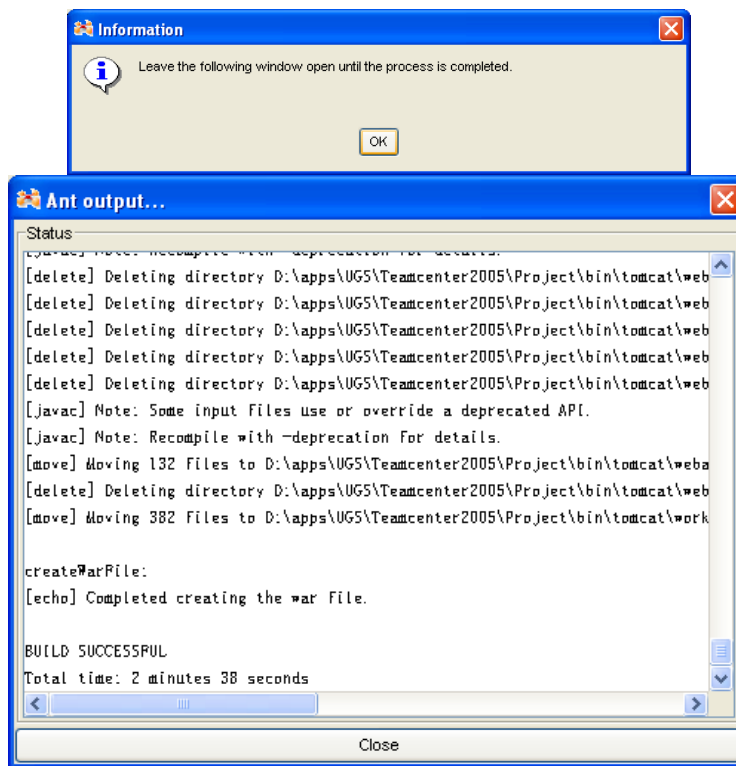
Information

Leave the following window open until the process is completed.

OK

Ant output...

Status

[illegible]
[delete] Deleting directory D:\apps\UG5\Teamcenter2005\Project\bin\tomcat\web
[delete] Deleting directory D:\apps\UG5\Teamcenter2005\Project\bin\tomcat\web
[delete] Deleting directory D:\apps\UG5\Teamcenter2005\Project\bin\tomcat\web
[delete] Deleting directory D:\apps\UG5\Teamcenter2005\Project\bin\tomcat\web
[delete] Deleting directory D:\apps\UG5\Teamcenter2005\Project\bin\tomcat\web
[javac] Note: Some input files use or override a deprecated API.
[javac] Note: Recompile with -deprecation for details.
[move] Moving 132 files to D:\apps\UG5\Teamcenter2005\Project\bin\tomcat\weba
[delete] Deleting directory D:\apps\UG5\Teamcenter2005\Project\bin\tomcat\web
[move] Moving 382 files to D:\apps\UG5\Teamcenter2005\Project\bin\tomcat\work

createWarFile:
[echo] Completed creating the war file.

BUILD SUCCESSFUL
Total time: 2 minutes 38 seconds

Close